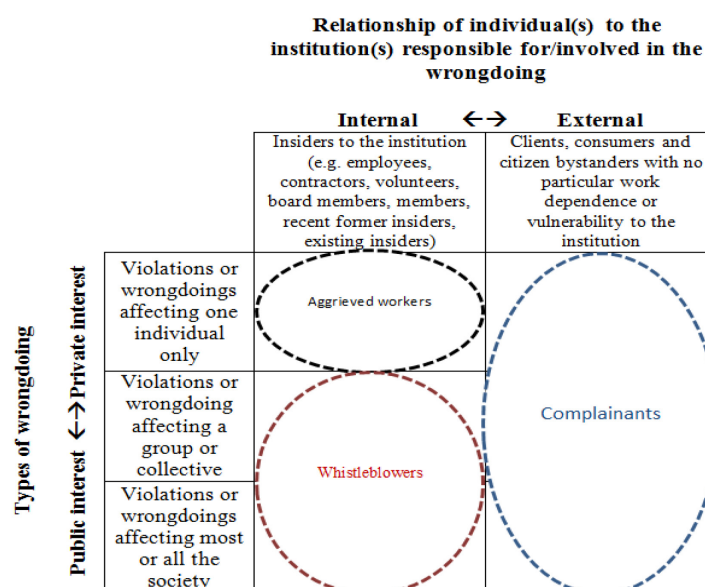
Relationship of individual(s) to the institution(s) responsible for/involved in the wrongdoing

Internal ←→ External

| | Insiders to the institution (e.g. employees, contractors, volunteers, board members, members, recent former insiders, existing insiders) | Clients, consumers and citizen bystanders with no particular work dependence or vulnerability to the institution |
|---|---|---|
| Violations or wrongdoings affecting one individual only | Aggrieved workers | Complainants |
| Violations or wrongdoing affecting a group or collective | Whistleblowers | |
| Violations or wrongdoings affecting most or all the society | | |

Types of wrongdoing

Public interest ←→ Private interest